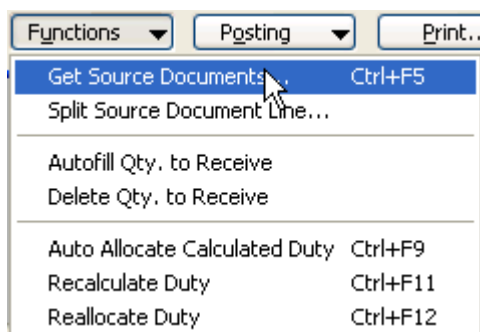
Functions ▼ Posting ▼ Print...

Get Source Documents... Ctrl+F5
Split Source Document Line...

Autofill Qty. to Receive
Delete Qty. to Receive

Auto Allocate Calculated Duty Ctrl+F9
Recalculate Duty Ctrl+F11
Reallocate Duty Ctrl+F12